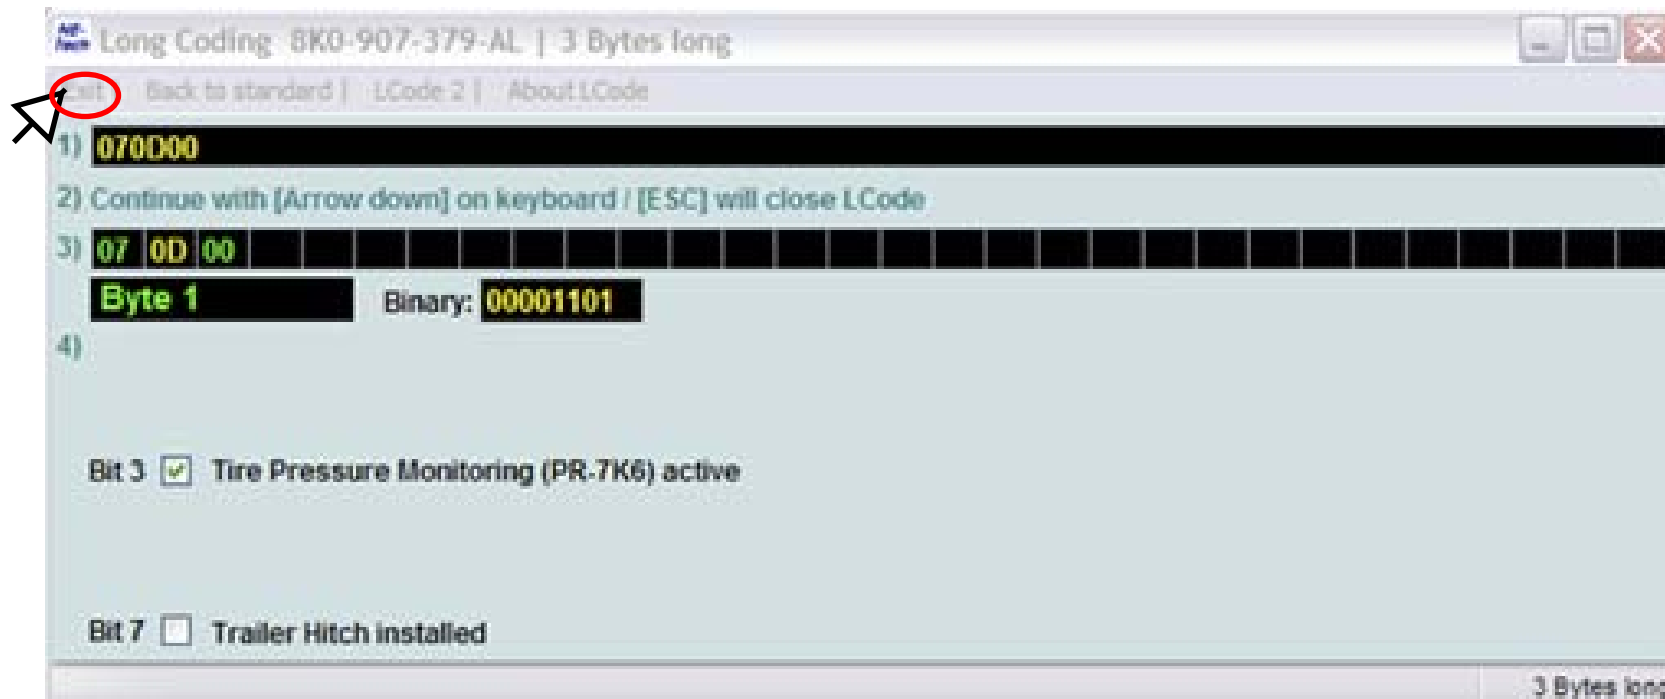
Long Coding 8K0-907-379-AL | 3 Bytes long

Exit | Back to standard | LCode 2 | About LCode

1) 070D00

2) Continue with [Arrow down] on keyboard / [ESC] will close LCode

3) 07 0D 00

Byte 1

Binary: 00001101

4)

Bit 3 Tire Pressure Monitoring (PR-7K6) active

Bit 7 Trailer Hitch installed

3 Bytes long